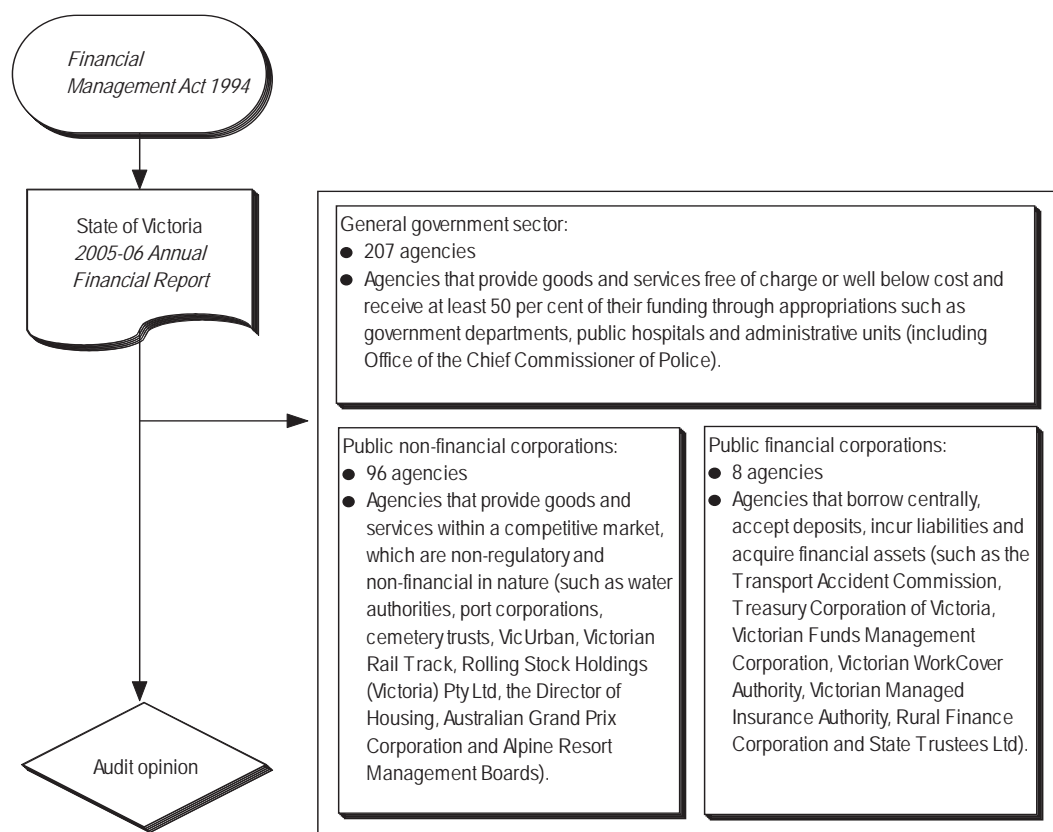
Financial Management Act 1994

State of Victoria 2005-06 Annual Financial Report

General government sector:
- 207 agencies
- Agencies that provide goods and services free of charge or well below cost and receive at least 50 per cent of their funding through appropriations such as government departments, public hospitals and administrative units (including Office of the Chief Commissioner of Police).

Public non-financial corporations:
- 96 agencies
- Agencies that provide goods and services within a competitive market, which are non-regulatory and non-financial in nature (such as water authorities, port corporations, cemetery trusts, VicUrban, Victorian Rail Track, Rolling Stock Holdings (Victoria) Pty Ltd, the Director of Housing, Australian Grand Prix Corporation and Alpine Resort Management Boards).

Public financial corporations:
- 8 agencies
- Agencies that borrow centrally, accept deposits, incur liabilities and acquire financial assets (such as the Transport Accident Commission, Treasury Corporation of Victoria, Victorian Funds Management Corporation, Victorian WorkCover Authority, Victorian Managed Insurance Authority, Rural Finance Corporation and State Trustees Ltd).

Audit opinion